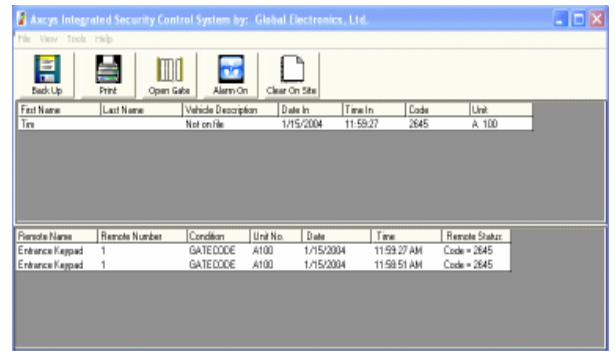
Axcys Integrated Security Control System by: Global Electronics, Ltd.

File View Tools Help

Back Up Print Open Gate Alarm On Clear On Site

| First Name | Last Name | Vehicle Description | Date In | Time In | Code | Unit |
|---|---|---|---|---|---|---|
| Tim | | Not on file | 1/15/2004 | 11:59:27 | 2645 | A 100 |

| Remote Name | Remote Number | Condition | Unit No. | Date | Time | Remote Status |
|---|---|---|---|---|---|---|
| Entrance Keypad | 1 | GATECODE | A100 | 1/15/2004 | 11:59:27 AM | Code = 2645 |
| Entrance Keypad | 1 | GATECODE | A100 | 1/15/2004 | 11:58:51 AM | Code = 2645 |